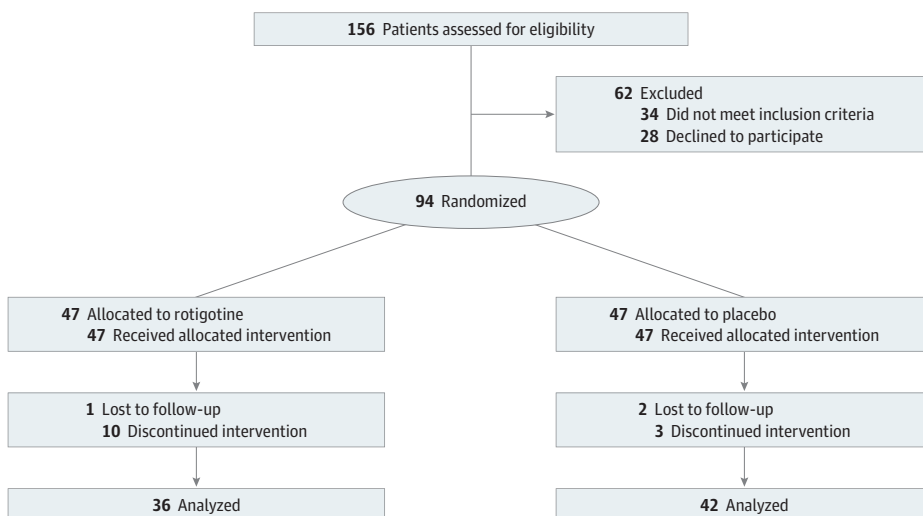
**156** Patients assessed for eligibility

**62** Excluded
**34** Did not meet inclusion criteria
**28** Declined to participate

**94** Randomized

**47** Allocated to rotigotine
**47** Received allocated intervention

**1** Lost to follow-up
**10** Discontinued intervention

**36** Analyzed

**47** Allocated to placebo
**47** Received allocated intervention

**2** Lost to follow-up
**3** Discontinued intervention

**42** Analyzed